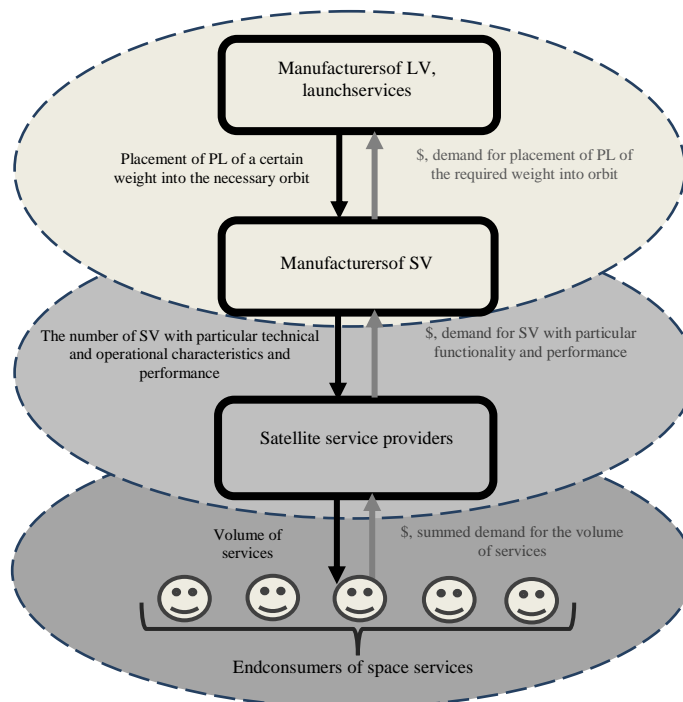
Manufacturersof LV, launchservices

Placement of PL of a certain weight into the necessary orbit

$, demand for placement of PL of the required weight into orbit

Manufacturersof SV

The number of SV with particular technical and operational characteristics and performance

$, demand for SV with particular functionality and performance

Satellite service providers

Volume of services

$, summed demand for the volume of services

Endconsumers of space services